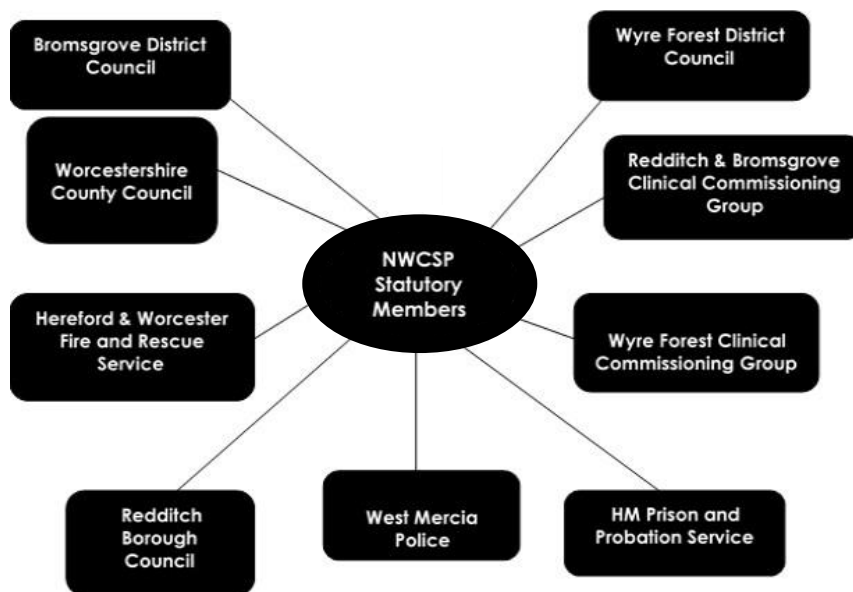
Bromsgrove District Council

Wyre Forest District Council

Worcestershire County Council

Redditch & Bromsgrove Clinical Commissioning Group

NWCSP Statutory Members

Hereford & Worcester Fire and Rescue Service

Wyre Forest Clinical Commissioning Group

Redditch Borough Council

West Mercia Police

HM Prison and Probation Service